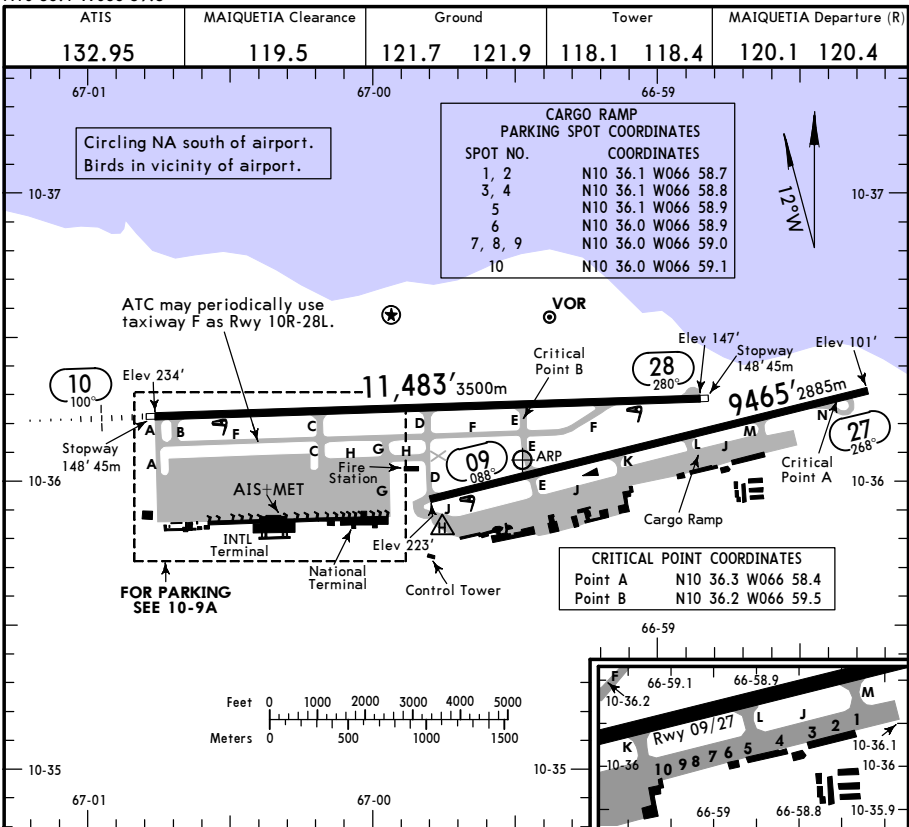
| ATIS | MAIQUETIA Clearance | Ground | Tower | MAIQUETIA Departure (R) |
|---|---|---|---|---|
| 132.95 | 119.5 | 121.7 121.9 | 118.1 118.4 | 120.1 120.4 |

67-01
67-00
66-59

Circling NA south of airport.
Birds in vicinity of airport.

CARGO RAMP
PARKING SPOT COORDINATES

| SPOT NO. | COORDINATES |
|---|---|
| 1, 2 | N10 36.1 W066 58.7 |
| 3, 4 | N10 36.1 W066 58.8 |
| 5 | N10 36.1 W066 58.9 |
| 6 | N10 36.0 W066 58.9 |
| 7, 8, 9 | N10 36.0 W066 59.0 |
| 10 | N10 36.0 W066 59.1 |

12°W

10-37
10-37

ATC may periodically use taxiway F as Rwy 10R-28L.

VOR

Critical Point B
Elev 147'
Stopway 148' 45m
Elev 101'

10 100°
Elev 234'
11,483' 3500m
28 280°
9465' 2885m
27 268°

Stopway 148' 45m

A B F C D F E F L M N
A C H G H E
Fire Station
09 088°
ARP
K J
Critical Point A

10-36
10-36

AIS+MET
G
D
E J
Cargo Ramp

INTL Terminal
National Terminal
Elev 223'
Control Tower

FOR PARKING SEE 10-9A

CRITICAL POINT COORDINATES

| Point A | N10 36.3 W066 58.4 |
|---|---|
| Point B | N10 36.2 W066 59.5 |

66-59

Feet 0 1000 2000 3000 4000 5000
Meters 0 500 1000 1500

10-35
10-35

67-01
67-00

F
66-59.1
66-58.9
10-36.2
M
L J
Rwy 09/27
K
10 9 8 7 6 5 4 3 2 1
10-36.1
10-36
10-36
66-59
66-58.8
10-35.9